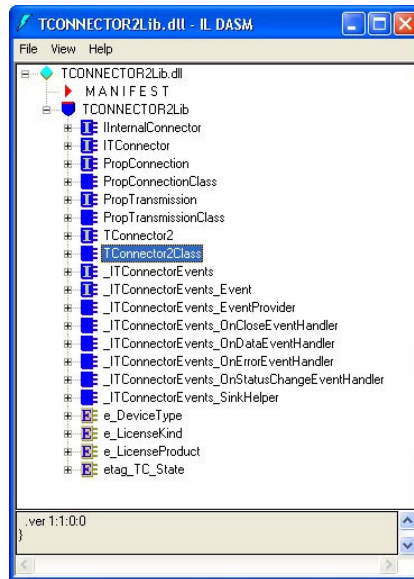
TCONNECTOR2Lib.dll - IL DASM

File View Help

TCONNECTOR2Lib.dll
MANIFEST
TCONNECTOR2Lib
IInternalConnector
ITConnector
PropConnection
PropConnectionClass
PropTransmission
PropTransmissionClass
TConnector2
TConnector2Class
_ITConnectorEvents
_ITConnectorEvents_Event
_ITConnectorEvents_EventProvider
_ITConnectorEvents_OnCloseEventHandler
_ITConnectorEvents_OnDataEventHandler
_ITConnectorEvents_OnErrorEventHandler
_ITConnectorEvents_OnStatusChangeEventHandler
_ITConnectorEvents_SinkHelper
e_DeviceType
e_LicenseKind
e_LicenseProduct
etag_TC_State

.ver 1:1:0:0
}